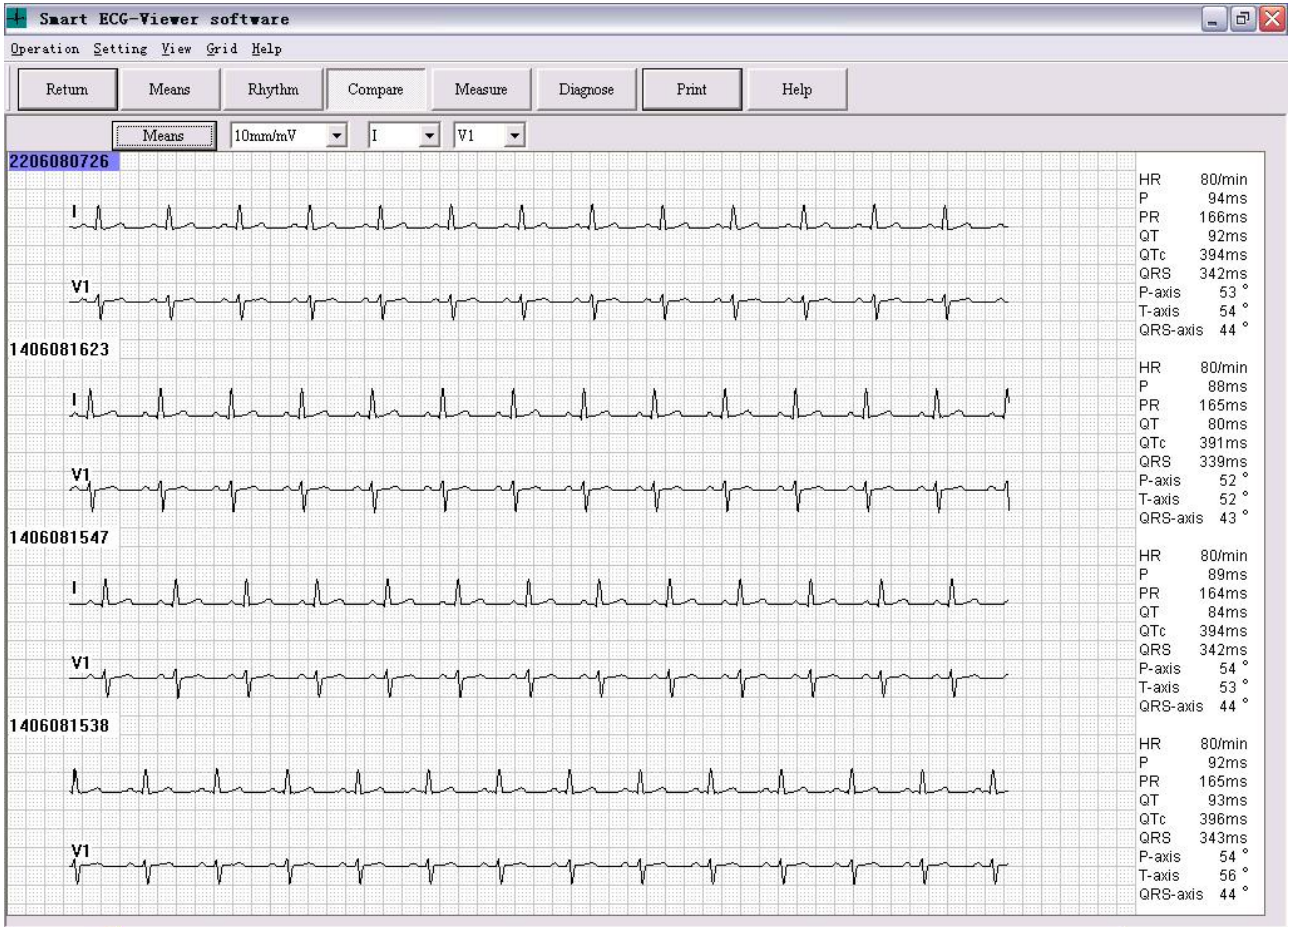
Smart ECG-Viewer software

Operation Setting View Grid Help

Return Means Rhythm Compare Measure Diagnose Print Help

Means 10mm/mV I V1

2206080726

I

V1

| | |
|---|---|
| HR | 80/min |
| P | 94ms |
| PR | 166ms |
| QT | 92ms |
| QTc | 394ms |
| QRS | 342ms |
| P-axis | 53 ° |
| T-axis | 54 ° |
| QRS-axis | 44 ° |

1406081623

I

V1

| | |
|---|---|
| HR | 80/min |
| P | 88ms |
| PR | 165ms |
| QT | 80ms |
| QTc | 391ms |
| QRS | 339ms |
| P-axis | 52 ° |
| T-axis | 52 ° |
| QRS-axis | 43 ° |

1406081547

I

V1

| | |
|---|---|
| HR | 80/min |
| P | 89ms |
| PR | 164ms |
| QT | 84ms |
| QTc | 394ms |
| QRS | 342ms |
| P-axis | 54 ° |
| T-axis | 53 ° |
| QRS-axis | 44 ° |

1406081538

V1

| | |
|---|---|
| HR | 80/min |
| P | 92ms |
| PR | 165ms |
| QT | 93ms |
| QTc | 396ms |
| QRS | 343ms |
| P-axis | 54 ° |
| T-axis | 56 ° |
| QRS-axis | 44 ° |